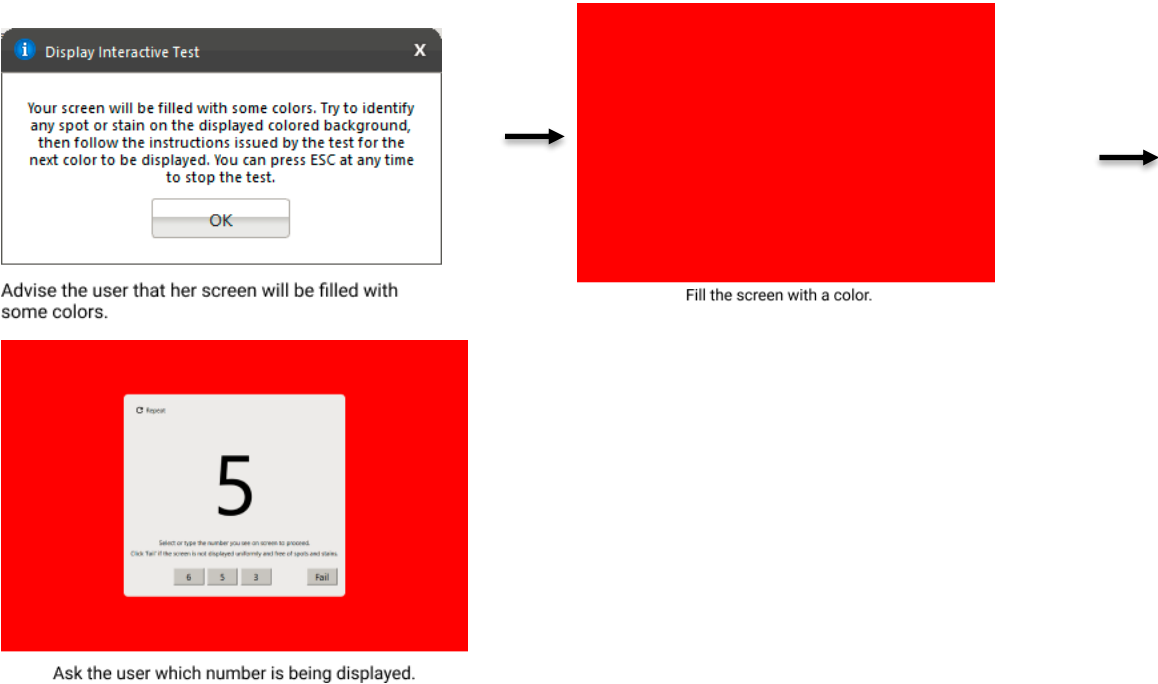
Display Interactive Test X

Your screen will be filled with some colors. Try to identify any spot or stain on the displayed colored background, then follow the instructions issued by the test for the next color to be displayed. You can press ESC at any time to stop the test.

OK

Advise the user that her screen will be filled with some colors.

Fill the screen with a color.

Repeat

5

Select or type the number you see on screen to proceed.
Click 'Fail' if the screen is not displayed uniformly and free of spots and stains.

6 5 3 Fail

Ask the user which number is being displayed.